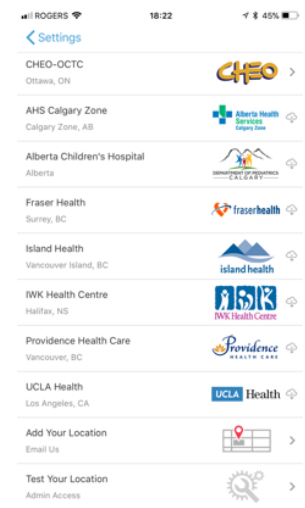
ROGERS 18:22 45%

Settings

CHEO-OCTC
Ottawa, ON
CHEO

AHS Calgary Zone
Calgary Zone, AB
Alberta Health Services Calgary Zone

Alberta Children's Hospital
Alberta
DEPARTMENT OF PEDIATRICS CALGARY

Fraser Health
Surrey, BC
fraserhealth

Island Health
Vancouver Island, BC
island health

IWK Health Centre
Halifax, NS
IWK Health Centre

Providence Health Care
Vancouver, BC
Providence HEALTH CARE

UCLA Health
Los Angeles, CA
UCLA Health

Add Your Location
Email Us

Test Your Location
Admin Access